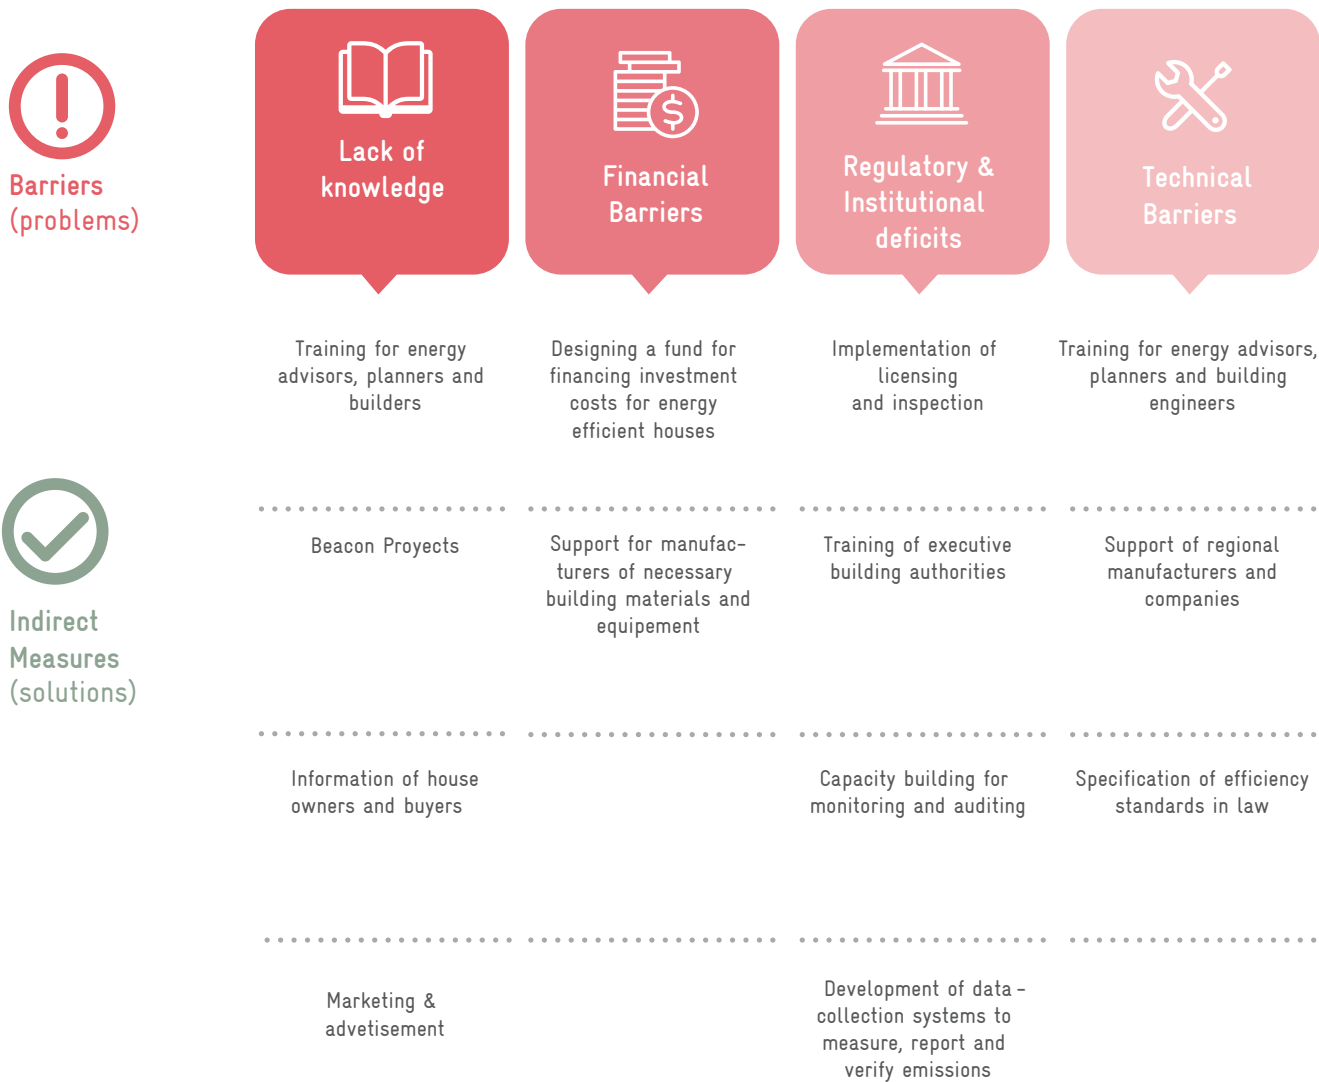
Barriers (problems)

| Lack of knowledge | Financial Barriers | Regulatory & Institutional deficits | Technical Barriers |
|---|---|---|---|
| Training for energy advisors, planners and builders | Designing a fund for financing investment costs for energy efficient houses | Implementation of licensing and inspection | Training for energy advisors, planners and building engineers |
| Beacon Proyects | Support for manufacturers of necessary building materials and equipement | Training of executive building authorities | Support of regional manufacturers and companies |
| Information of house owners and buyers | | Capacity building for monitoring and auditing | Specification of efficiency standards in law |
| Marketing & advetisement | | Development of data-collection systems to measure, report and verify emissions | |

Indirect Measures (solutions)